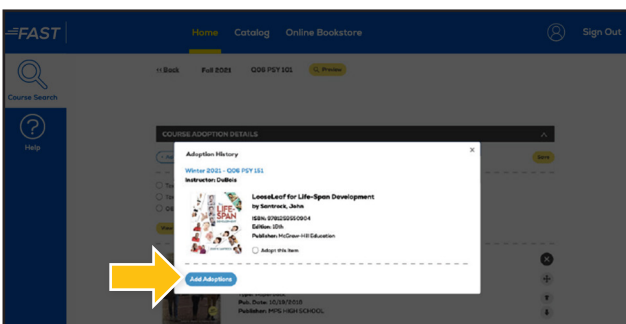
FAST

Home Catalog Online Bookstore

Sign Out

Course Search

Help

<< Back Fall 2021 Q06 PSY 101 Preview

COURSE ADOPTION DETAILS

Adoption History

×

Winter 2021 - Q06 PSY 151
Instructor: DuBois

LooseLeaf for Life-Span Development
by Santrock, John
ISBN: 9781260550804
Edition: 10th
Publisher: McGraw-Hill Education

Adopt this Item

Add Adoptions

Pub. Date: 10/19/2018
Publisher: MPS HIGH SCHOOL